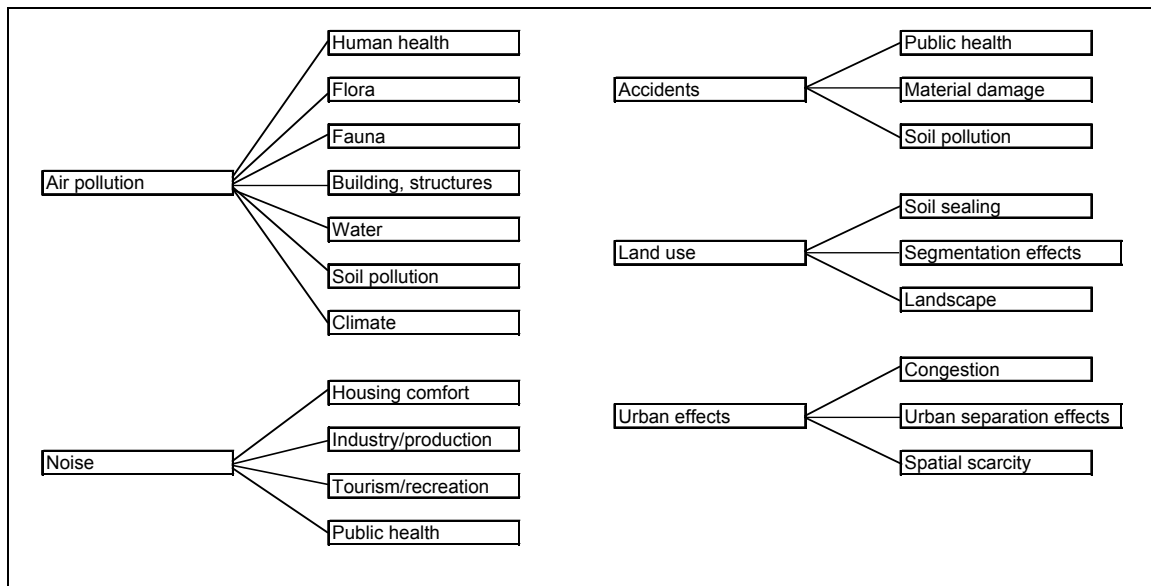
Air pollution
Human health
Flora
Fauna
Building, structures
Water
Soil pollution
Climate

Noise
Housing comfort
Industry/production
Tourism/recreation
Public health

Accidents
Public health
Material damage
Soil pollution

Land use
Soil sealing
Segmentation effects
Landscape

Urban effects
Congestion
Urban separation effects
Spatial scarcity